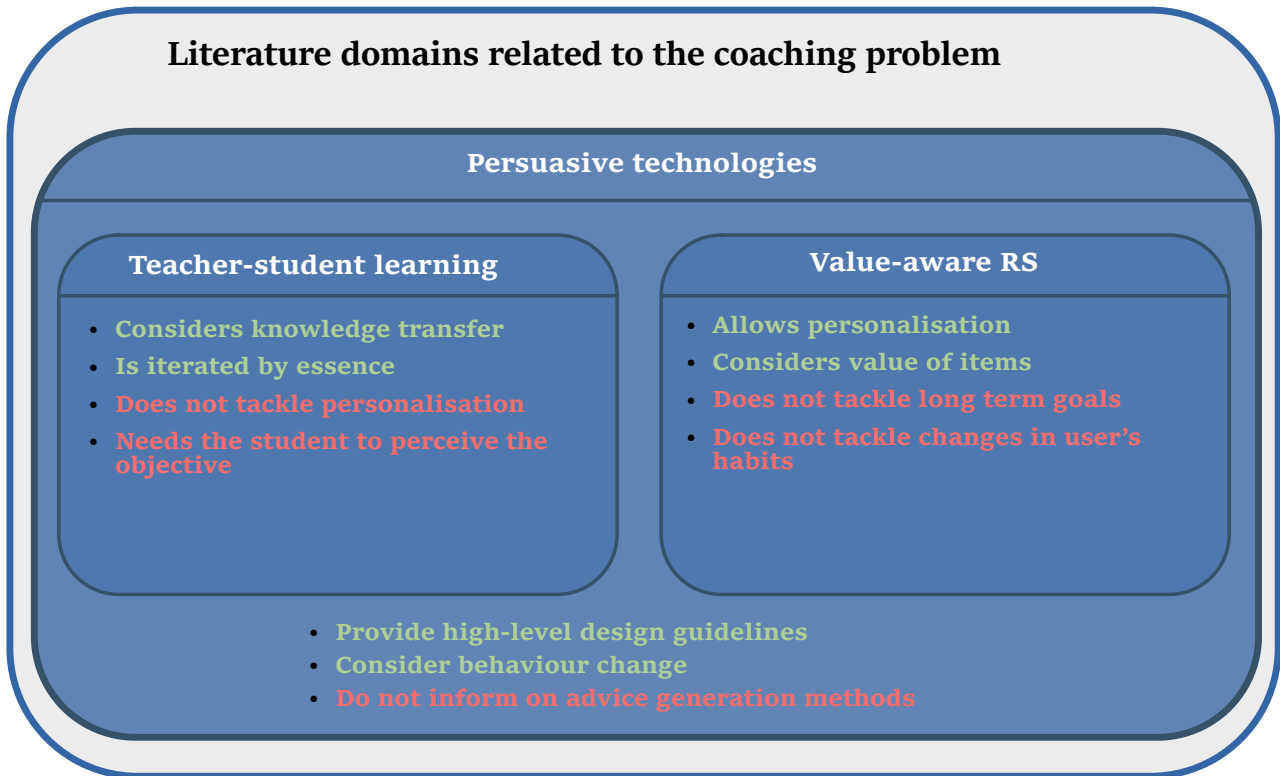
Literature domains related to the coaching problem

Persuasive technologies

Teacher-student learning

- Considers knowledge transfer
- Is iterated by essence
- Does not tackle personalisation
- Needs the student to perceive the objective

Value-aware RS

- Allows personalisation
- Considers value of items
- Does not tackle long term goals
- Does not tackle changes in user's habits

- Provide high-level design guidelines
- Consider behaviour change
- Do not inform on advice generation methods